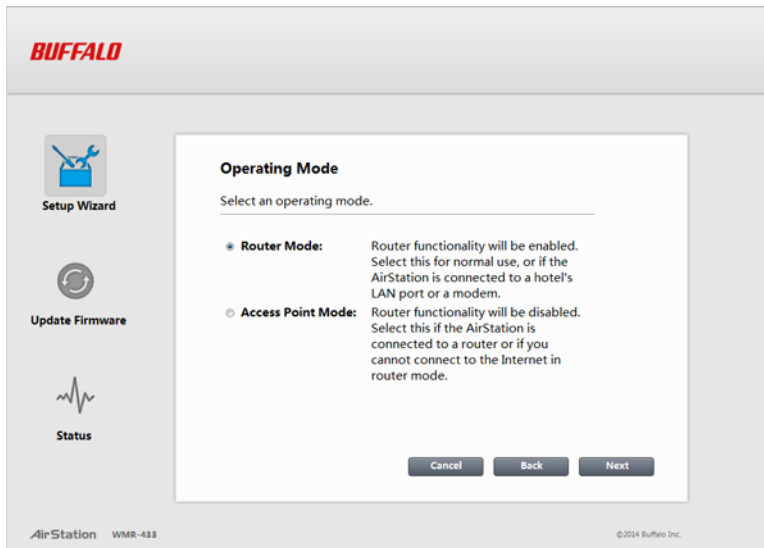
BUFFALO

Setup Wizard

Update Firmware

Status

Operating Mode

Select an operating mode.

Router Mode: Router functionality will be enabled. Select this for normal use, or if the AirStation is connected to a hotel's LAN port or a modem.

Access Point Mode: Router functionality will be disabled. Select this if the AirStation is connected to a router or if you cannot connect to the Internet in router mode.

Cancel Back Next

AirStation WMR-433

©2014 Buffalo Inc.